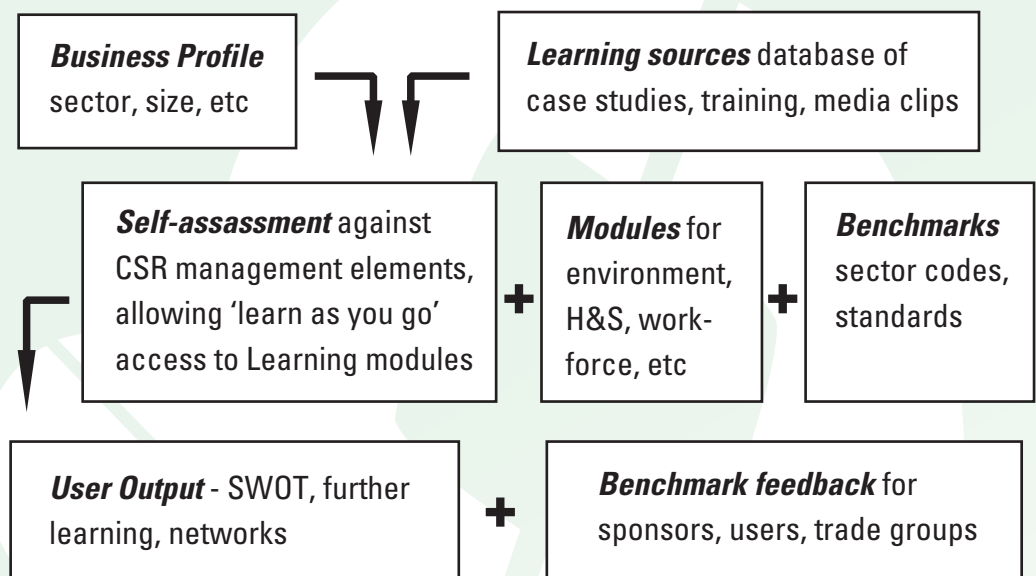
**Business Profile** sector, size, etc

**Learning sources** database of case studies, training, media clips

**Self-assessment** against CSR management elements, allowing 'learn as you go' access to Learning modules

+

**Modules** for environment, H&S, workforce, etc

+

**Benchmarks** sector codes, standards

**User Output** - SWOT, further learning, networks

+

**Benchmark feedback** for sponsors, users, trade groups